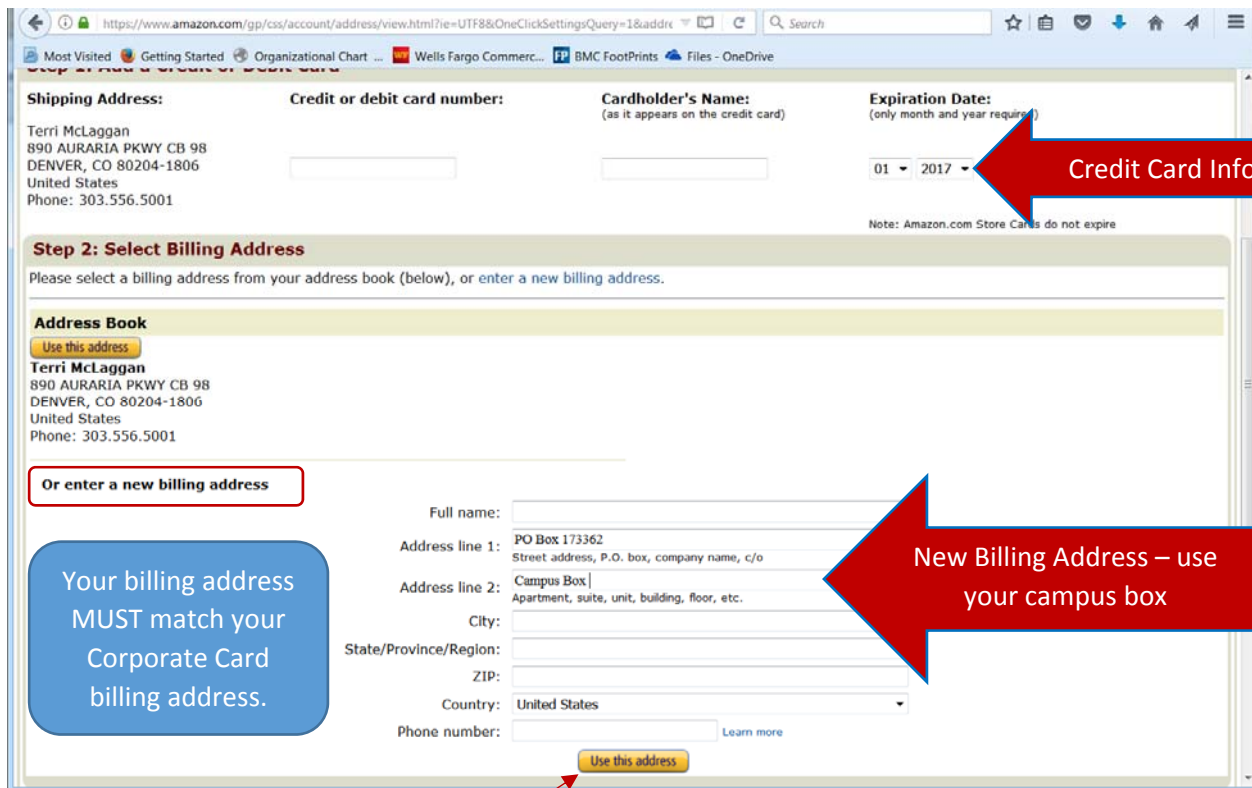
https://www.amazon.com/gp/css/account/address/view.html?ie=UTF8&OneClickSettingsQuery=1&addre

Search

Most Visited Getting Started Organizational Chart ... Wells Fargo Commerc... BMC FootPrints Files - OneDrive

Step 1: Add a Credit or Debit Card

Shipping Address:

Terri McLaggan
890 AURARIA PKWY CB 98
DENVER, CO 80204-1806
United States
Phone: 303.556.5001

Credit or debit card number:

Cardholder's Name:
(as it appears on the credit card)

Expiration Date:
(only month and year require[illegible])

01 2017

Credit Card Info

Note: Amazon.com Store Ca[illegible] do not expire

Step 2: Select Billing Address

Please select a billing address from your address book (below), or enter a new billing address.

Address Book

Use this address

Terri McLaggan
890 AURARIA PKWY CB 98
DENVER, CO 80204-1806
United States
Phone: 303.556.5001

Or enter a new billing address

Full name:

Address line 1: PO Box 173362
Street address, P.O. box, company name, c/o

Address line 2: Campus Box
Apartment, suite, unit, building, floor, etc.

City:

State/Province/Region:

ZIP:

Country: United States

Phone number: Learn more

Use this address

Your billing address MUST match your Corporate Card billing address.

New Billing Address – use your campus box